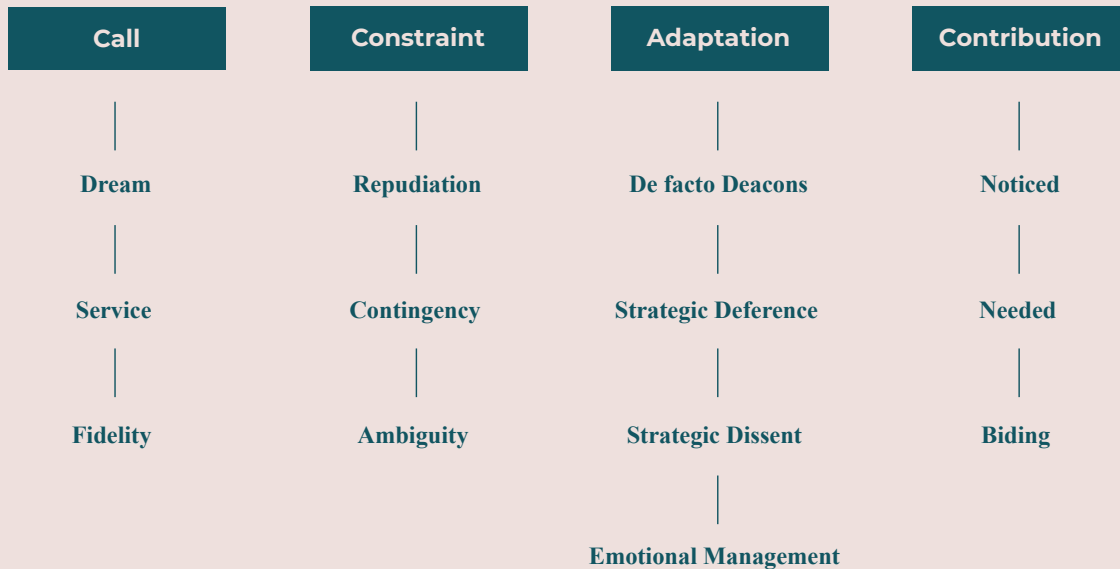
Call

Dream

Service

Fidelity

Constraint

Repudiation

Contingency

Ambiguity

Adaptation

De facto Deacons

Strategic Deference

Strategic Dissent

Emotional Management

Contribution

Noticed

Needed

Biding